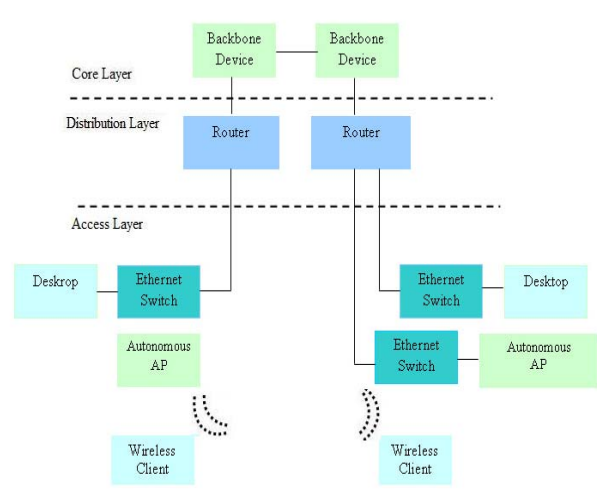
Backbone Device

Backbone Device

Core Layer

Distribution Layer

Router

Router

Access Layer

Deskrop

Ethernet Switch

Ethernet Switch

Desktop

Autonomous AP

Ethernet Switch

Autonomous AP

Wireless Client

Wireless Client